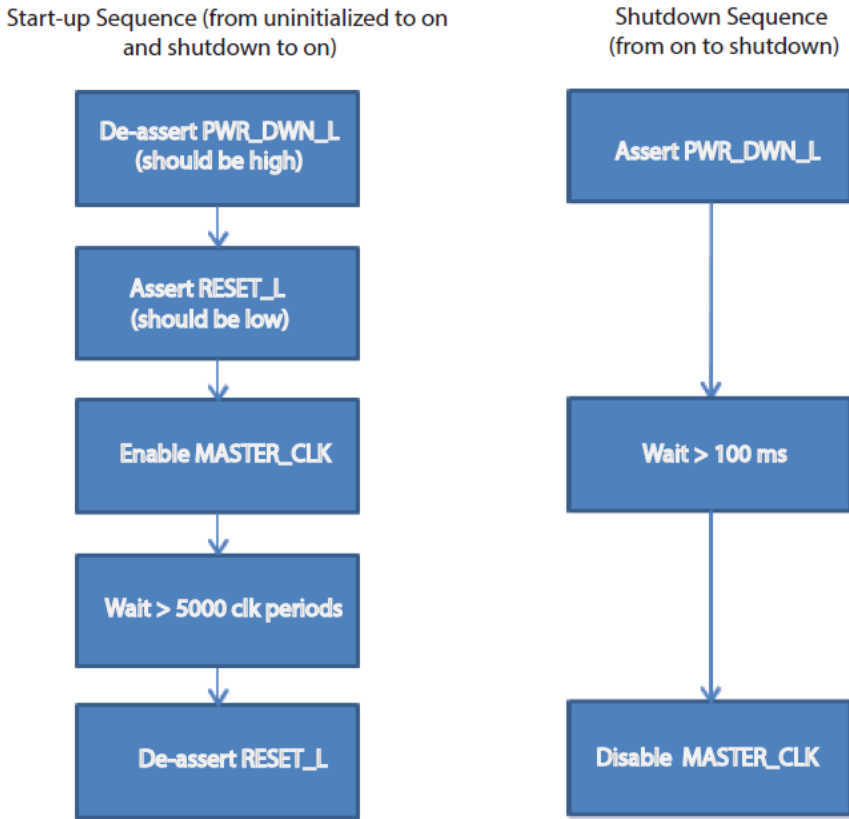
Start-up Sequence (from uninitialized to on and shutdown to on)

De-assert PWR_DWN_L (should be high)

Assert RESET_L (should be low)

Enable MASTER_CLK

Wait > 5000 clk periods

De-assert RESET_L

Shutdown Sequence (from on to shutdown)

Assert PWR_DWN_L

Wait > 100 ms

Disable MASTER_CLK